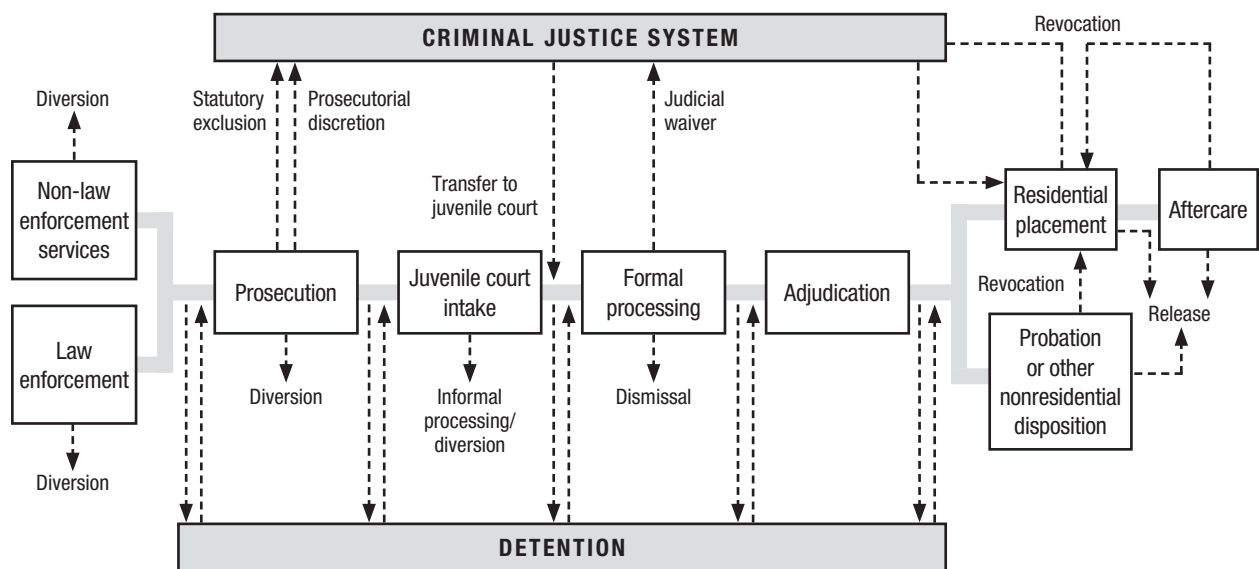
CRIMINAL JUSTICE SYSTEM

Revocation

Diversion

Statutory exclusion

Prosecutorial discretion

Judicial waiver

Transfer to juvenile court

Non-law enforcement services

Residential placement

Aftercare

Prosecution

Juvenile court intake

Formal processing

Adjudication

Revocation

Release

Law enforcement

Probation or other nonresidential disposition

Diversion

Informal processing/ diversion

Dismissal

Diversion

DETENTION